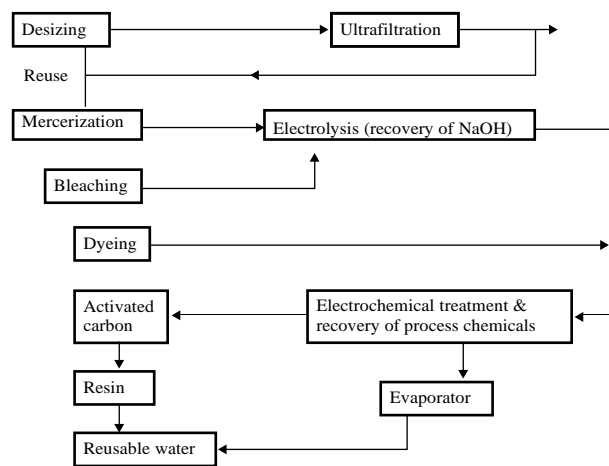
Desizing

Ultrafiltration

Reuse

Mercerization

Electrolysis (recovery of NaOH)

Bleaching

Dyeing

Activated carbon

Electrochemical treatment & recovery of process chemicals

Resin

Evaporator

Reusable water